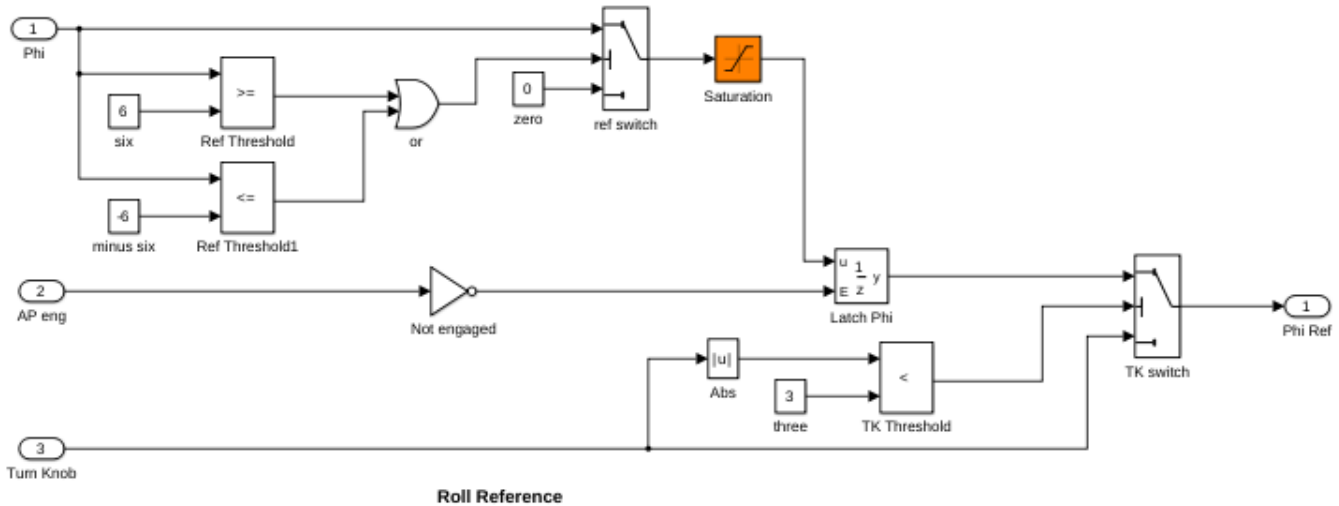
1
Phi

6
six

>=
Ref Threshold

or

0
zero

ref switch

Saturation

<=
Ref Threshold1

-6
minus six

2
AP eng

Not engaged

u
E
$\frac{1}{z}$
y
Latch Phi

TK switch

1
Phi Ref

|u|
Abs

3
three

<
TK Threshold

3
Turn Knob

Roll Reference